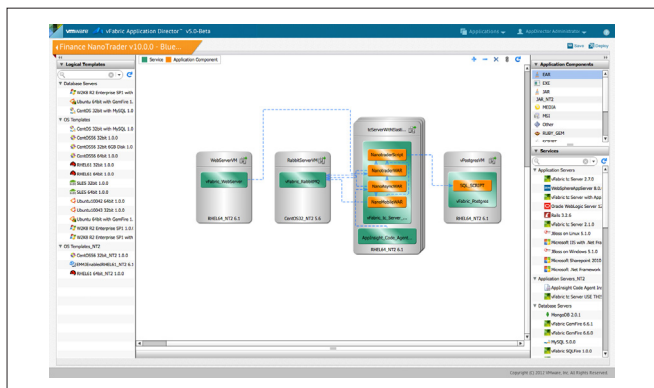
vmware vFabric Application Director™ v5.0-Beta
Applications AppDirector Administrator
Finance NanoTrader v10.0.0 - Blue...
Save Display
Logical Templates
Database Servers
W2K8 R2 Enterprise SP1 with
Ubuntu 64bit with GemFire 1.
CentOS 32bit with MySQL 1.0
OS Templates
CentOS 32bit with MySQL 1.0
CentOS56 32bit 1.0.0
CentOS56 32bit 6GB Disk 1.0
CentOS56 64bit 1.0.0
RHEL61 32bit 1.0.0
RHEL61 64bit 1.0.0
SLES 32bit 1.0.0
SLES 64bit 1.0.0
Ubuntu10042 64bit 1.0.0
Ubuntu10043 32bit 1.0.0
Ubuntu 64bit with GemFire 1.
W2K8 R2 Enterprise SP1 with
W2K8 R2 Enterprise SP1 with
OS Templates_NT2
CentOS56 32bit_NT2 1.0.0
DMKEnabledRHEL61_NT2 1.0.
RHEL61 64bit_NT2 1.0.0
Service Application Component
WebServerVM
vFabric_WebServer
RHEL64_NT2 6.1
RabbitServerVM
vFabric_RabbitMQ
CentOS32_NT2 5.6
tcServerWithSeaV...
NanotraderScript
NanotraderWeb
NanotraderWAR
NanoMobileWAR
vFabric_tc_Server...
AppInsight_Code_Agent
RHEL64_NT2 6.1
vPostgresVM
SQL_SCRIPT
vFabric_Postgres
RHEL64_NT2 6.1
Application Components
EAR
EXE
JAR
JAR_NT2
MEDIA
MSI
Other
RUBY_GEM
Services
Application Servers
vFabric tc Server 2.7.0
WebSphereAppServer 8.0.
vFabric tc Server with App
Oracle WebLogic Server 12
Rails 3.2.6
vFabric tc Server 2.1.0
JBoss on Linux 5.1.0
Microsoft IIS with .Net Fra
JBoss on Windows 5.1.0
Microsoft Sharepoint 2010
Microsoft .Net Framework
Application Servers_NT2
AppInsight Code Agent inc
vFabric tc Server USE THIS
Database Servers
MongoDB 2.0.1
vFabric GemFire 6.6.1
vFabric GemFire 6.6.0
MySQL 5.0.0
vFabric SQLFire 1.0.0
Copyright (c) 2012 VMware, Inc. All Rights Reserved.